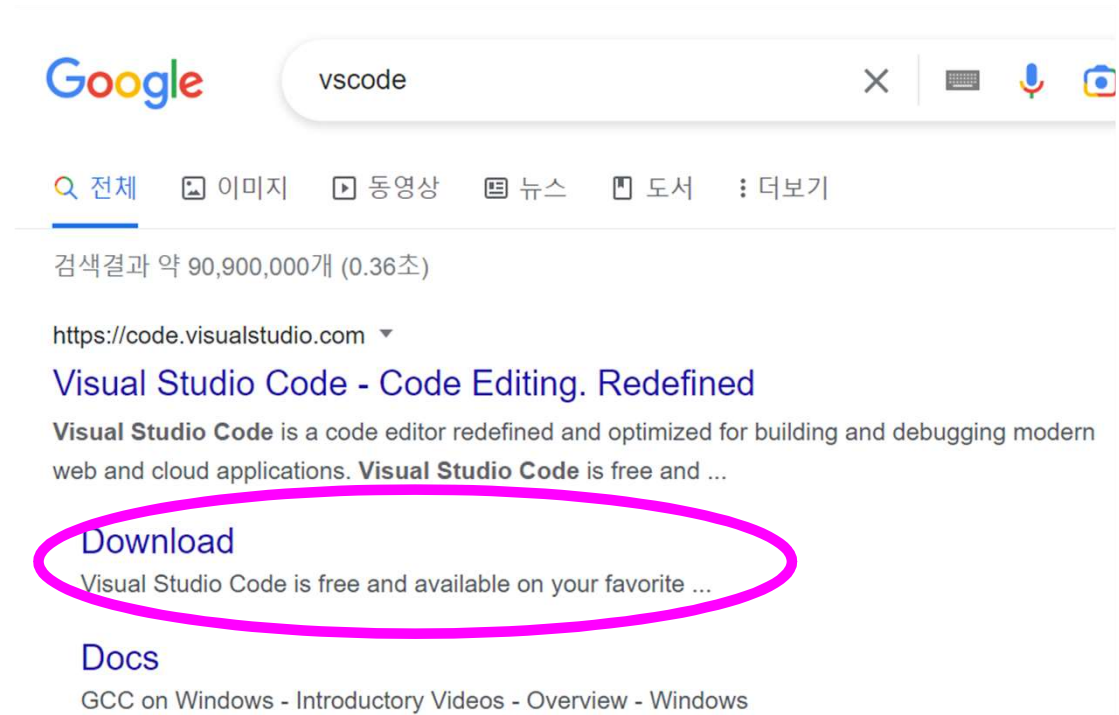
Google

vscode

전체 이미지 동영상 뉴스 도서 더보기

검색결과 약 90,900,000개 (0.36초)

https://code.visualstudio.com

Visual Studio Code - Code Editing. Redefined

**Visual Studio Code** is a code editor redefined and optimized for building and debugging modern web and cloud applications. **Visual Studio Code** is free and ...

Download

Visual Studio Code is free and available on your favorite ...

Docs

GCC on Windows - Introductory Videos - Overview - Windows